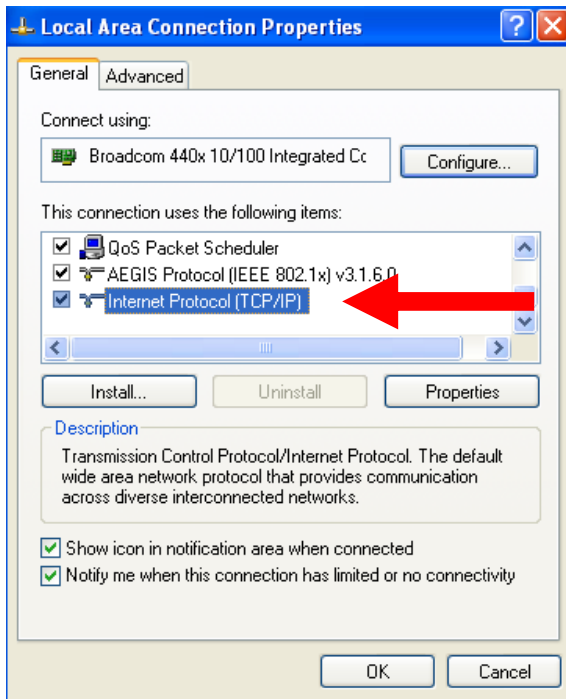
Local Area Connection Properties

General | Advanced

Connect using:

Broadcom 440x 10/100 Integrated Cc

Configure...

This connection uses the following items:

QoS Packet Scheduler
AEGIS Protocol (IEEE 802.1x) v3.1.6.0
Internet Protocol (TCP/IP)

Install... | Uninstall | Properties

Description

Transmission Control Protocol/Internet Protocol. The default wide area network protocol that provides communication across diverse interconnected networks.

Show icon in notification area when connected
Notify me when this connection has limited or no connectivity

OK | Cancel